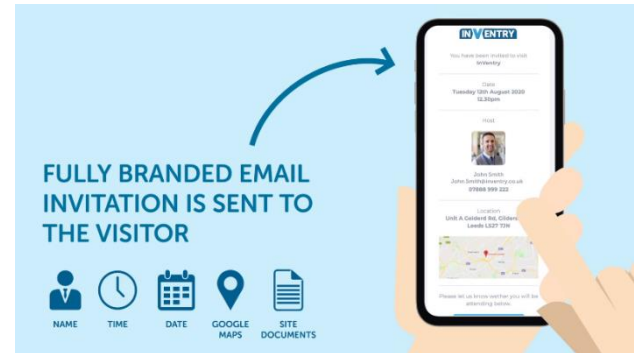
FULLY BRANDED EMAIL INVITATION IS SENT TO THE VISITOR

NAME
TIME
DATE
GOOGLE MAPS
SITE DOCUMENTS

INVENTRY

You have been invited to visit InVentry

Date
Tuesday 12th August 2020
12.30pm

Host

John Smith
John.Smith@inventry.co.uk
07888 999 222

Location
Unit A Caldard Rd, Cildero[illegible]
Leeds LS27 7JN

Please let us know wether you will be attending below.